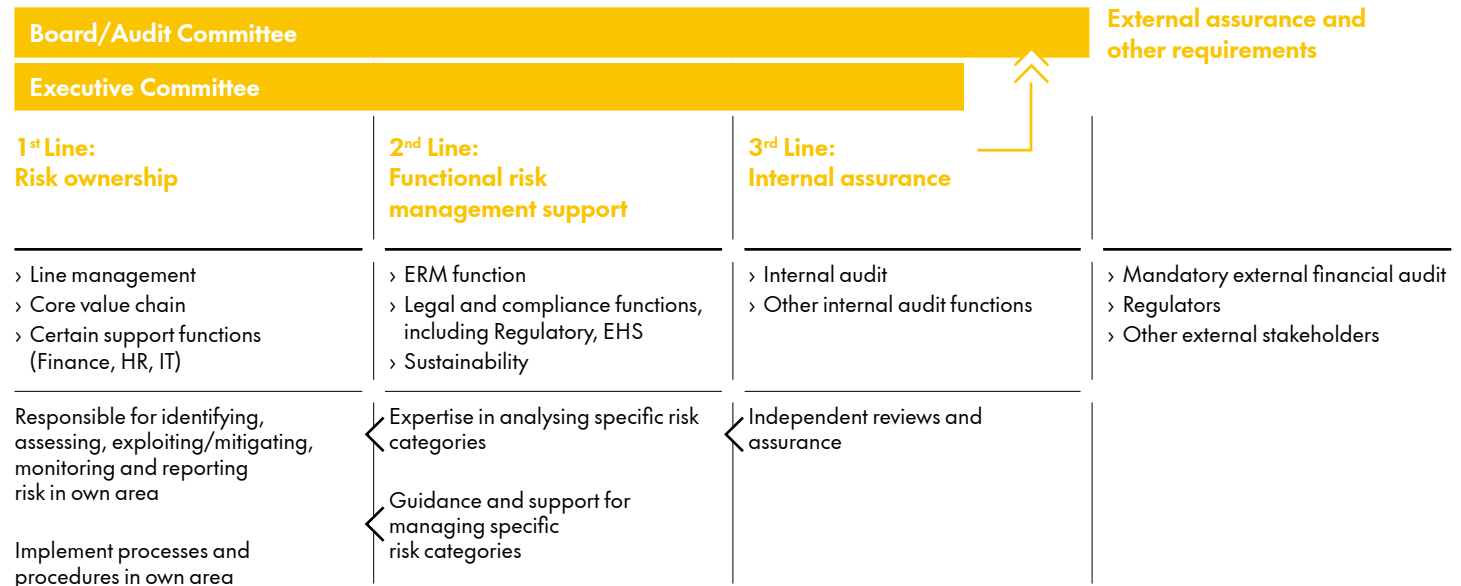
Board/Audit Committee

External assurance and other requirements

Executive Committee

1st Line:
Risk ownership

2nd Line:
Functional risk management support

3rd Line:
Internal assurance

› Line management
› Core value chain
› Certain support functions (Finance, HR, IT)

› ERM function
› Legal and compliance functions, including Regulatory, EHS
› Sustainability

› Internal audit
› Other internal audit functions

› Mandatory external financial audit
› Regulators
› Other external stakeholders

Responsible for identifying, assessing, exploiting/mitigating, monitoring and reporting risk in own area

Implement processes and procedures in own area

Expertise in analysing specific risk categories

Guidance and support for managing specific risk categories

Independent reviews and assurance